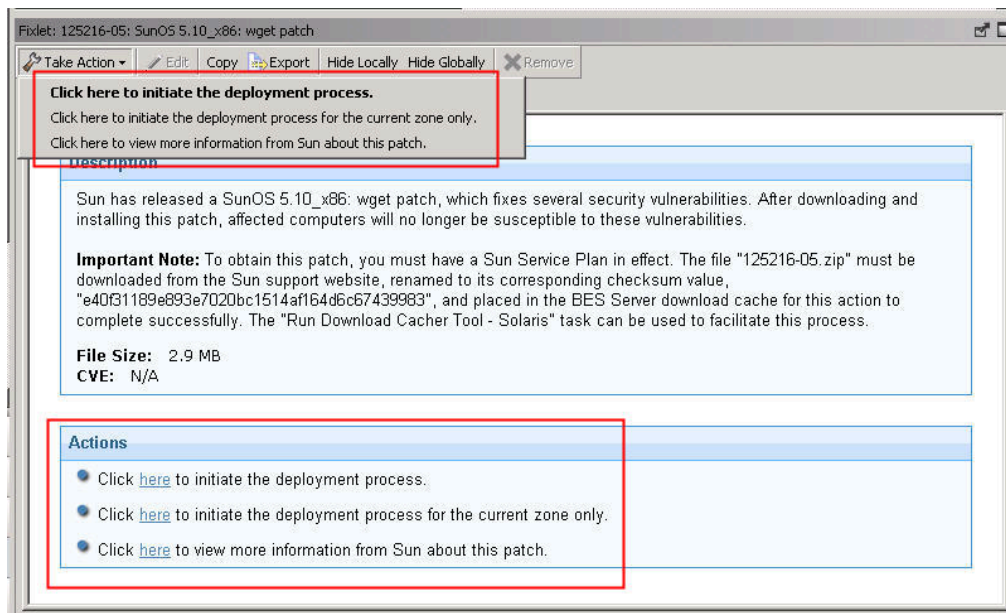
Fixlet: 125216-05: SunOS 5.10_x86: wget patch

Take Action ▾ | Edit | Copy | Export | Hide Locally | Hide Globally | Remove

Click here to initiate the deployment process.

Click here to initiate the deployment process for the current zone only.

Click here to view more information from Sun about this patch.

Description

Sun has released a SunOS 5.10_x86: wget patch, which fixes several security vulnerabilities. After downloading and installing this patch, affected computers will no longer be susceptible to these vulnerabilities.

**Important Note:** To obtain this patch, you must have a Sun Service Plan in effect. The file "125216-05.zip" must be downloaded from the Sun support website, renamed to its corresponding checksum value, "e40f31189e893e7020bc1514af164d6c67439983", and placed in the BES Server download cache for this action to complete successfully. The "Run Download Cacher Tool - Solaris" task can be used to facilitate this process.

**File Size:** 2.9 MB
**CVE:** N/A

Actions

Click here to initiate the deployment process.

Click here to initiate the deployment process for the current zone only.

Click here to view more information from Sun about this patch.